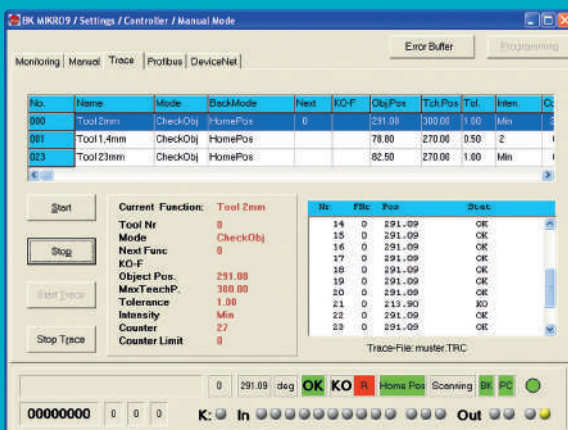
BK MIKRO9 / Settings / Controller / Manual Mode

Error Buffer | Programming

Monitoring | Manual | Trace | Profibus | DeviceNet

| No. | Name | Mode | BackMode | Next | KO-F | Obj.Pos | Tch.Pos | Tol. | Inten. | C |
|---|---|---|---|---|---|---|---|---|---|---|
| 000 | Tool 2mm | CheckObj | HomePos | 0 | | 291.00 | 300.00 | 1.00 | Min | 3 |
| 001 | Tool 1,4mm | CheckObj | HomePos | | | 78.80 | 270.00 | 0.50 | 2 | |
| 023 | Tool 23mm | CheckObj | HomePos | | | 82.50 | 270.00 | 1.00 | Min | |

Start

Stop

Start Trace

Stop Trace

Current Function: Tool 2mm
Tool Nr 0
Mode CheckObj
Next Func 0
KO-F
Object Pos. 291.00
MaxTeachP. 300.00
Tolerance 1.00
Intensity Min
Counter 27
Counter Limit 0

| Nr | File | Pos | Stat |
|---|---|---|---|
| 14 | 0 | 291.09 | OK |
| 15 | 0 | 291.09 | OK |
| 16 | 0 | 291.09 | OK |
| 17 | 0 | 291.09 | OK |
| 18 | 0 | 291.09 | OK |
| 19 | 0 | 291.09 | OK |
| 20 | 0 | 291.09 | OK |
| 21 | 0 | 213.90 | KO |
| 22 | 0 | 291.09 | OK |
| 23 | 0 | 291.09 | OK |

Trace-File: muster.TRC

0 | 291.09 | deg | OK | KO | R | Home Pos | Scanning | BK | PC

00000000 | 0 | 0 | 0 | K: | In | Out